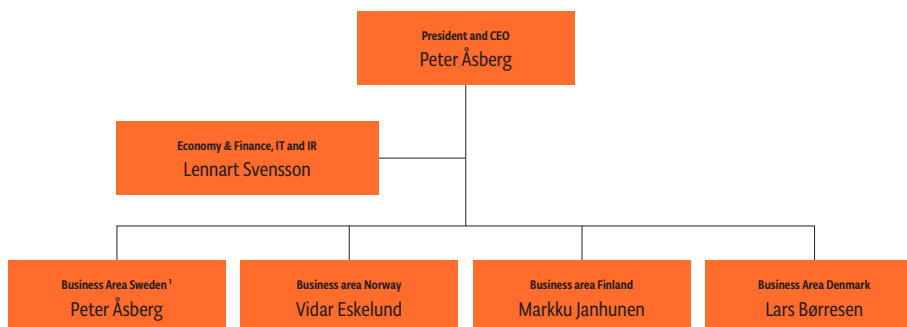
President and CEO
Peter Åsberg

Economy & Finance, IT and IR
Lennart Svensson

Business Area Sweden $^1$
Peter Åsberg

Business area Norway
Vidar Eskelund

Business area Finland
Markku Janhunen

Business Area Denmark
Lars Børresen